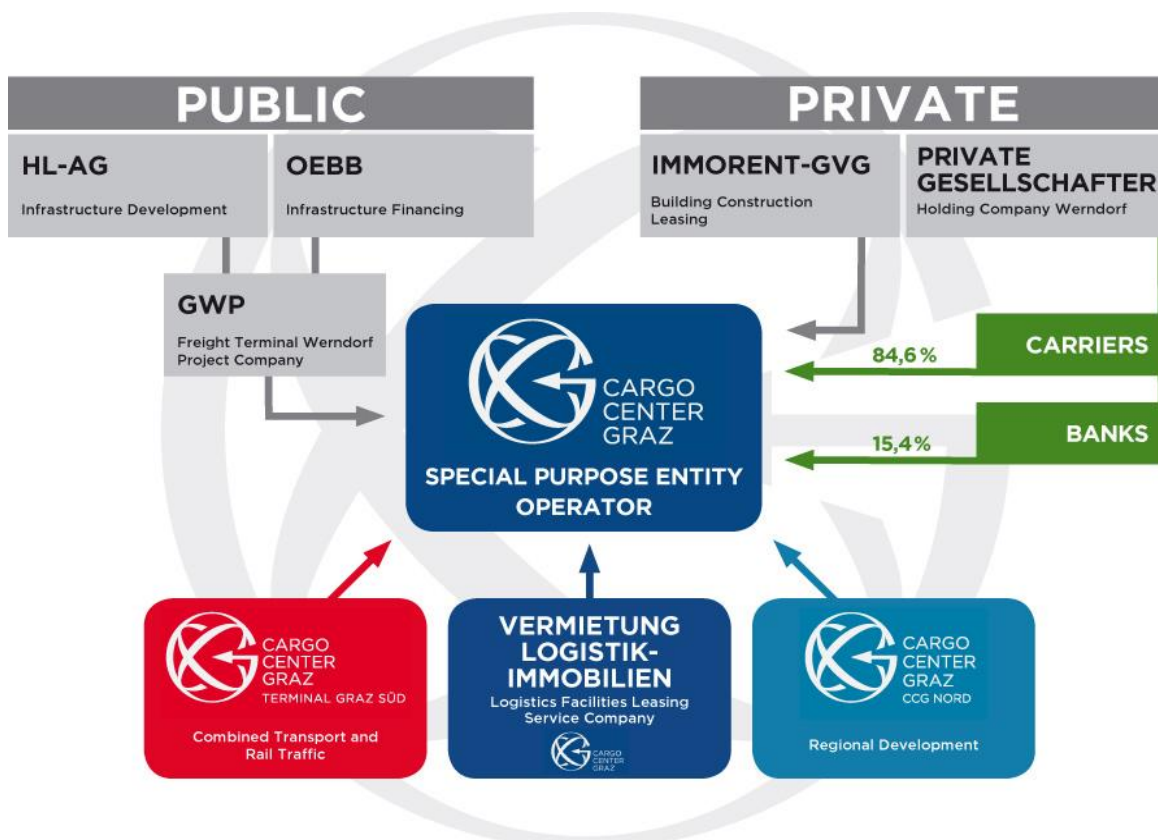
PUBLIC

PRIVATE

HL-AG
Infrastructure Development

OEBB
Infrastructure Financing

IMMORENT-GVG
Building Construction Leasing

PRIVATE GESELLSCHAFTER
Holding Company Werndorf

GWP
Freight Terminal Werndorf Project Company

CARGO CENTER GRAZ
SPECIAL PURPOSE ENTITY OPERATOR

84,6 %
CARRIERS

15,4%
BANKS

CARGO CENTER GRAZ
TERMINAL GRAZ SÜD
Combined Transport and Rail Traffic

VERMIETUNG LOGISTIK-IMMOBILIEN
Logistics Facilities Leasing Service Company
CARGO CENTER GRAZ

CARGO CENTER GRAZ
CCG NORD
Regional Development